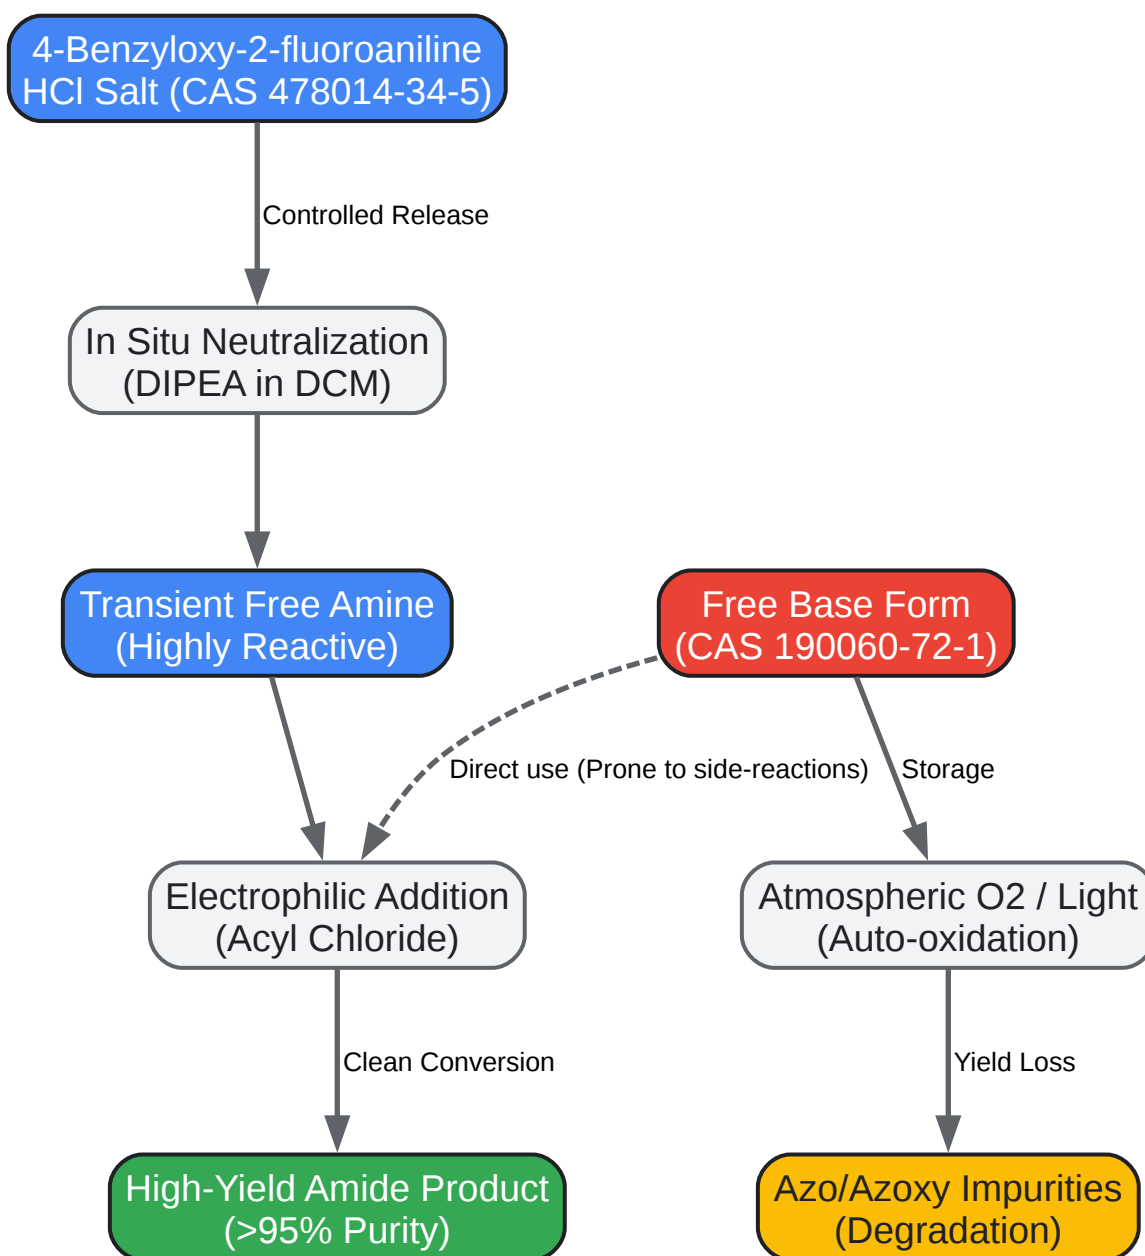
4-Benzyloxy-2-fluoroaniline HCl Salt (CAS 478014-34-5)

Controlled Release

In Situ Neutralization (DIPEA in DCM)

Transient Free Amine (Highly Reactive)

Free Base Form (CAS 190060-72-1)

Direct use (Prone to side-reactions)

Storage

Electrophilic Addition (Acyl Chloride)

Atmospheric O2 / Light (Auto-oxidation)

Clean Conversion

Yield Loss

High-Yield Amide Product (>95% Purity)

Azo/Azoxy Impurities (Degradation)